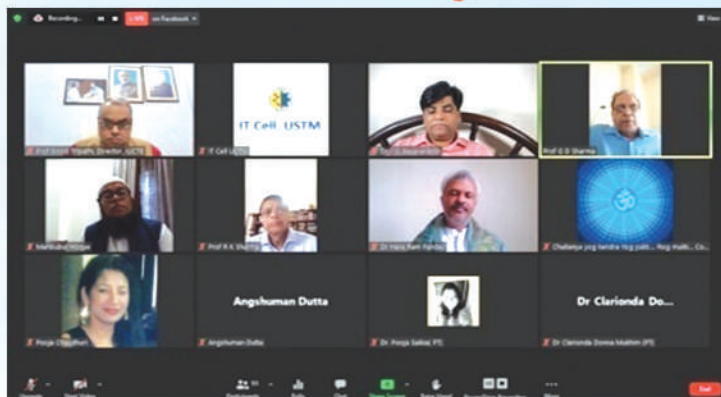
Recording...

LIVE on Facebook

IT Cell, USTM

Angshuman Dutta

Dr Clarionda Do...

Prof Gopal Tripathi, Director, IGCTS

IT Cell USTM

Prof G.D Sharma

Prof R.K Sharma

Dr Hara Ram Pandey

Chaitanya yog tantra Yog patti... Yog Healt... Ca...

Pooja Chaudhuri

Angshuman Dutta

Dr. Pooja Sabhai, PT

Dr Clarionda Donna Mukhim (PT)

End